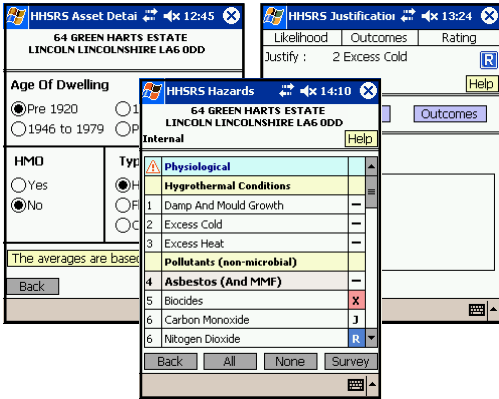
HHSRS Asset Detai 12:45

64 GREEN HARTS ESTATE
LINCOLN LINCOLNSHIRE LA6 0DD

Age Of Dwelling

Pre 1920 1

1946 to 1979 P

HMO

Yes

No

Typ

H

F

O

The averages are based

Back

HHSRS Justification 13:24

| Likelihood | Outcomes | Rating |
|---|---|---|

Justify : 2 Excess Cold

R

Help

Outcomes

HHSRS Hazards 14:10

64 GREEN HARTS ESTATE
LINCOLN LINCOLNSHIRE LA6 0DD

Internal

Help

| | | |
|---|---|---|
| | Physiological | |
| | Hygrothermal Conditions | |
| 1 | Damp And Mould Growth | — |
| 2 | Excess Cold | — |
| 3 | Excess Heat | — |
| | Pollutants (non-microbial) | |
| 4 | Asbestos (And MMF) | — |
| 5 | Biocides | X |
| 6 | Carbon Monoxide | J |
| 6 | Nitogen Dioxide | R |

Back All None Survey